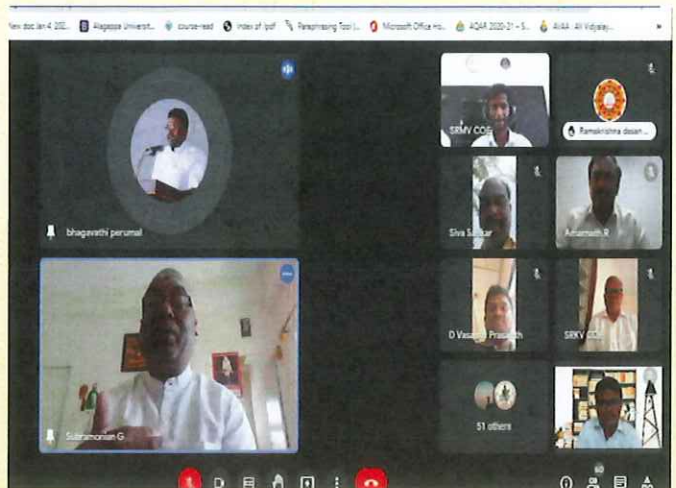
New doc Jan 4 202... Alagappa Universit... course-read Index of /pdf Paraphrasing Tool |... Microsoft Office Ho... AQAR 2020-21 – S... AVAA - All Vidyalay...

bhagavathi perumal

Subramonian G

SRMV COE

Ramakrishna dasan

Siva Sankar

Amarnath R

D Vasanth Prasanth

SRKV COE

51 others